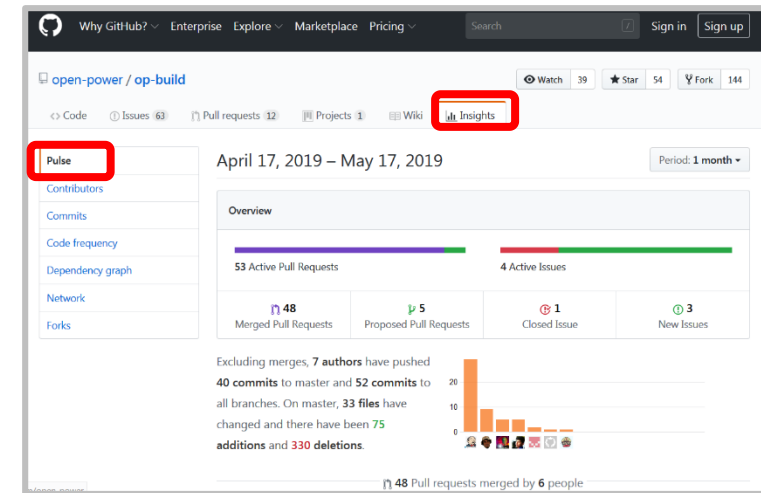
Why GitHub? Enterprise Explore Marketplace Pricing Search Sign in Sign up

open-power / op-build

Watch 39 Star 54 Fork 144

Code Issues 63 Pull requests 12 Projects 1 Wiki Insights

Pulse
Contributors
Commits
Code frequency
Dependency graph
Network
Forks

April 17, 2019 – May 17, 2019

Period: 1 month

Overview

53 Active Pull Requests

4 Active Issues

48 Merged Pull Requests

5 Proposed Pull Requests

1 Closed Issue

3 New Issues

Excluding merges, 7 authors have pushed 40 commits to master and 52 commits to all branches. On master, 33 files have changed and there have been 75 additions and 330 deletions.

20
10
0

48 Pull requests merged by 6 people